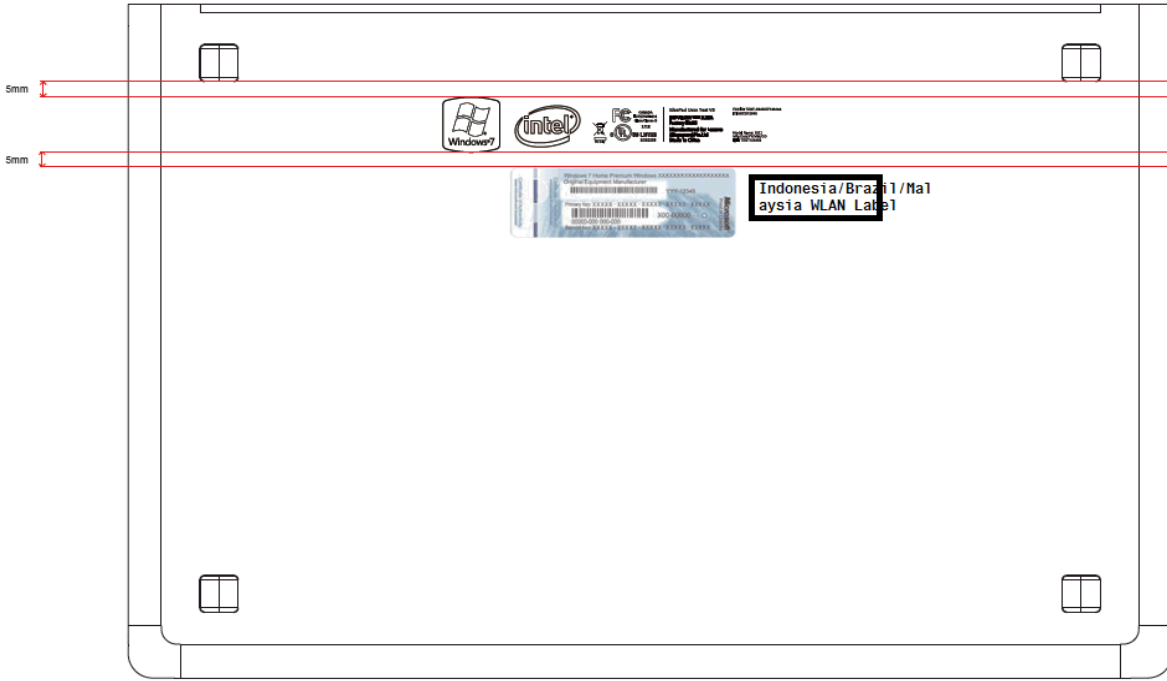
5mm

5mm

Windows7

intel

FC

Windows 7 Home Premium Windows XXXXXXXXXXXXXXXXXX
Original Equipment Manufacturer

YYY-12345

Product Key: XXXXX-XXXXX-XXXXX-XXXXX-XXXXX

300-00000

00000-000-000-000

Microsoft

Indonesia/Brazil/Malaysia WLAN Label